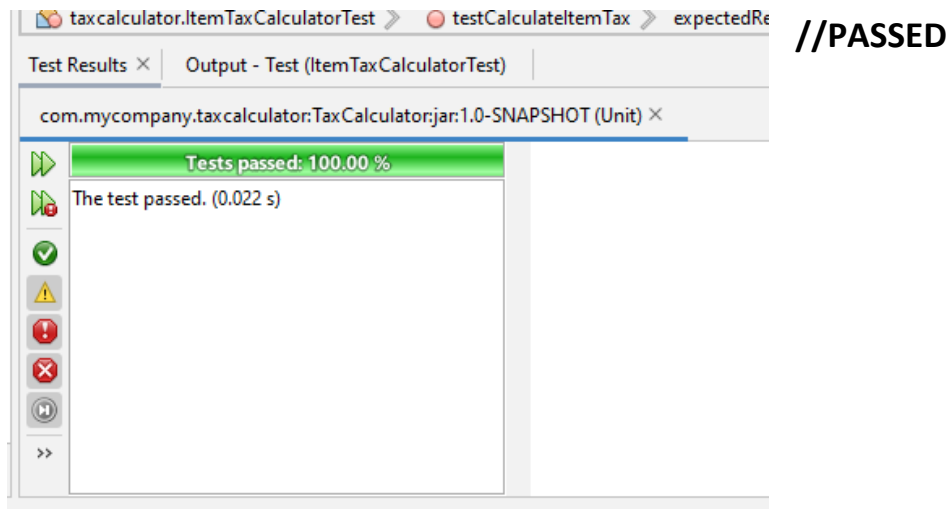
taxcalculator.ItemTaxCalculatorTest > testCalculateItemTax > expectedRe

//PASSED

Test Results × Output - Test (ItemTaxCalculatorTest)

com.mycompany.taxcalculator:TaxCalculator:jar:1.0-SNAPSHOT (Unit) ×

Tests passed: 100.00 %

The test passed. (0.022 s)

>>